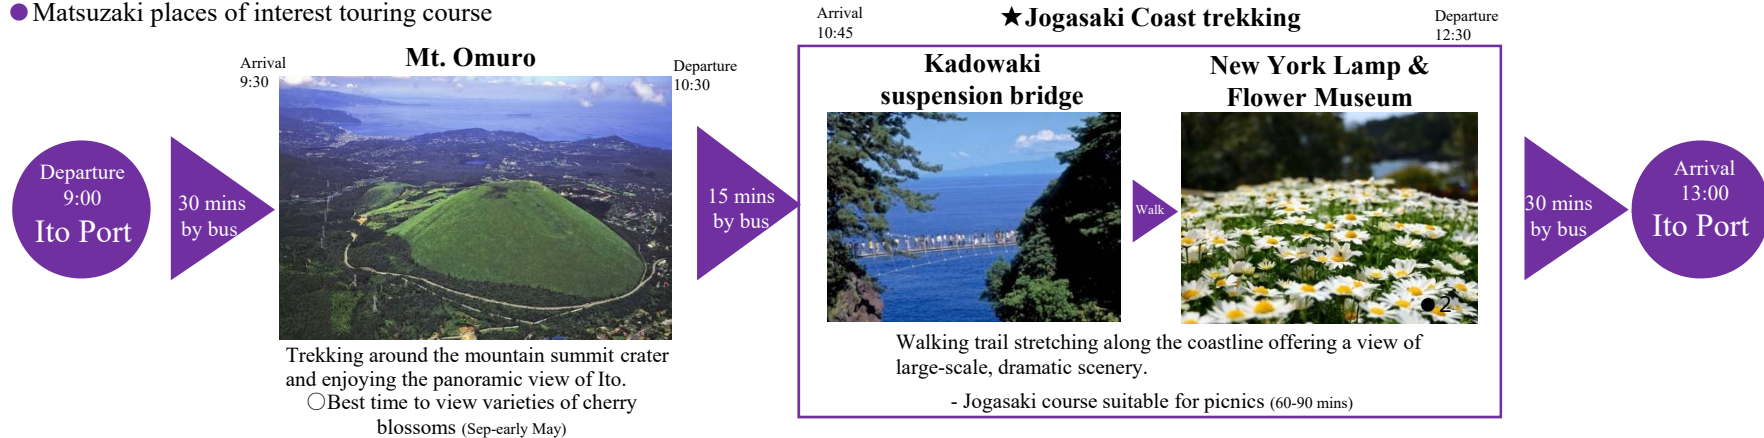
●Matsuzaki places of interest touring course

Departure 9:00 Ito Port

30 mins by bus

Arrival 9:30

Mt. Omuro

Departure 10:30

Trekking around the mountain summit crater and enjoying the panoramic view of Ito.
○Best time to view varieties of cherry blossoms (Sep-early May)

15 mins by bus

Arrival 10:45

★Jogasaki Coast trekking

Departure 12:30

Kadowaki suspension bridge

Walk

New York Lamp & Flower Museum

●2

Walking trail stretching along the coastline offering a view of large-scale, dramatic scenery.

- Jogasaki course suitable for picnics (60-90 mins)

30 mins by bus

Arrival 13:00 Ito Port